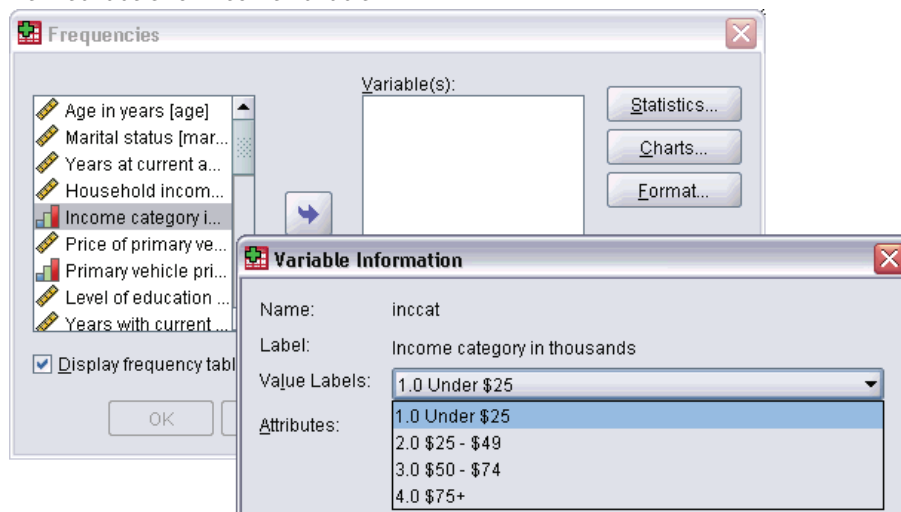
Frequencies

Age in years [age]
Marital status [mar...
Years at current a...
Household incom...
Income category i...
Price of primary ve...
Primary vehicle pri...
Level of education ...
Years with current ...

Variable(s):

Statistics...
Charts...
Format...

Display frequency tabl

OK

Variable Information

Name: inccat
Label: Income category in thousands
Value Labels: 1.0 Under \$25
Attributes:

1.0 Under \$25
2.0 \$25 - \$49
3.0 \$50 - \$74
4.0 \$75+